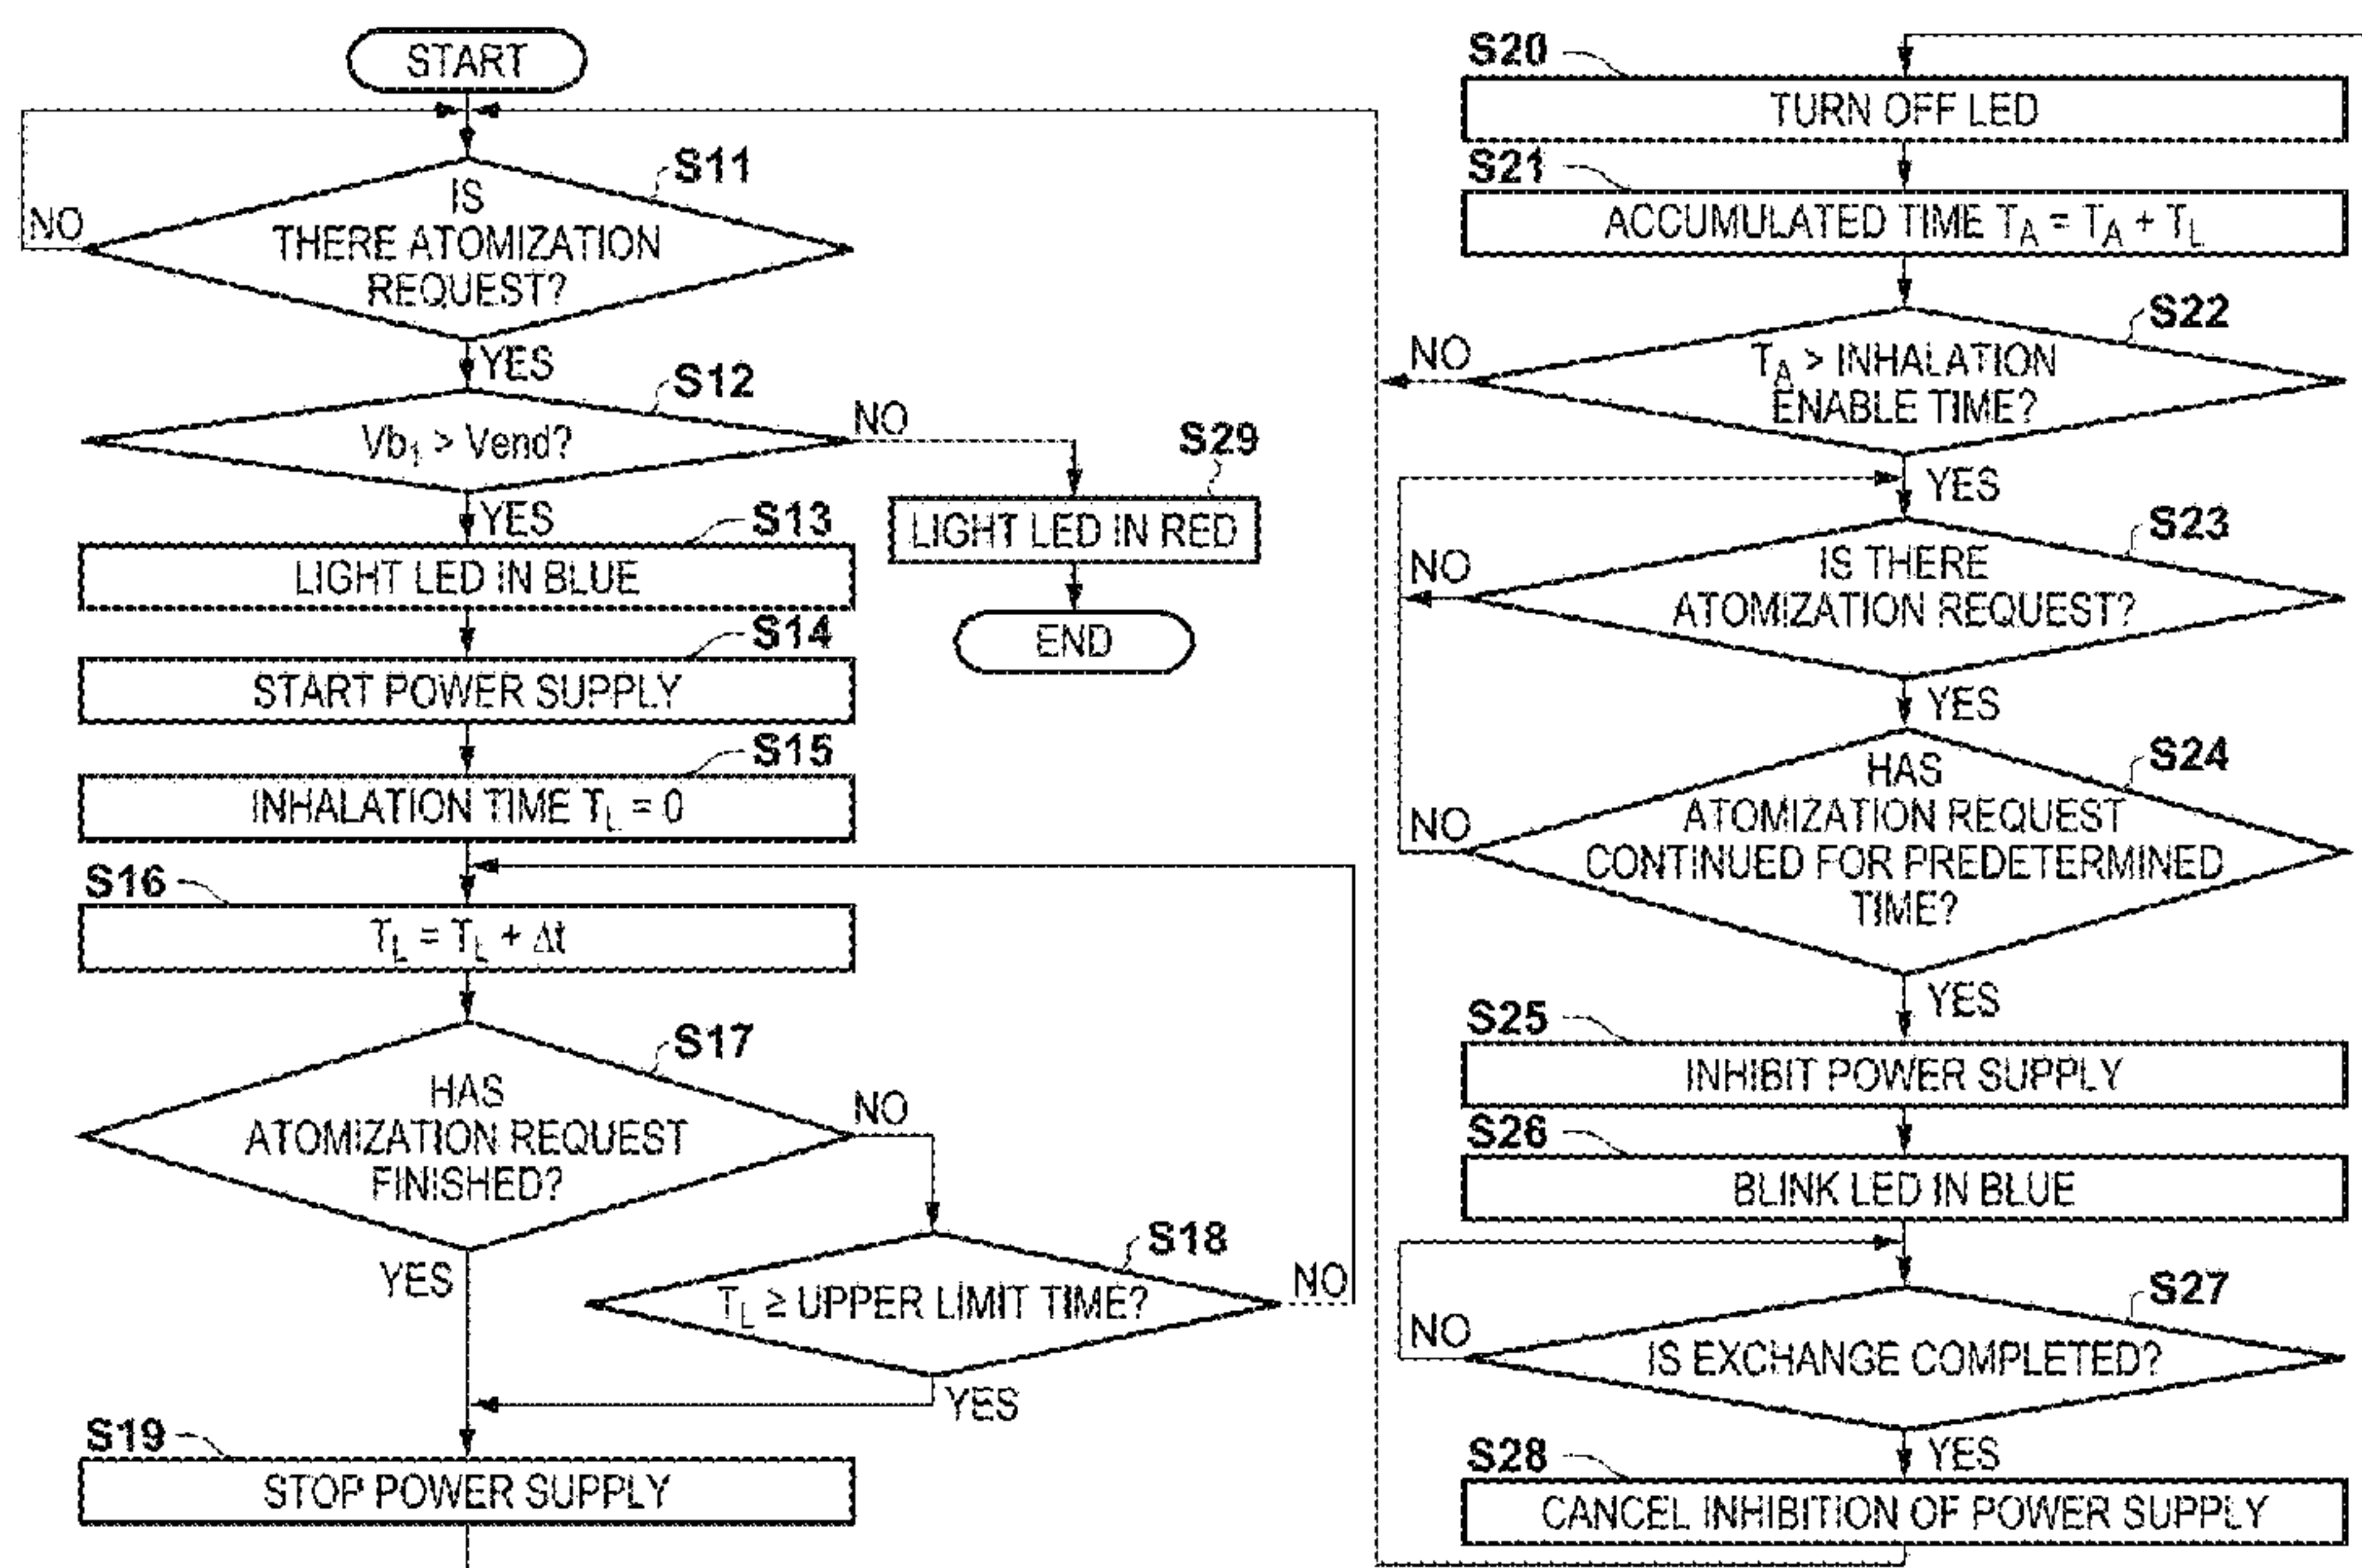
START

S11
IS THERE ATOMIZATION REQUEST?
NO
YES

S12
$Vb_1$ > Vend?
NO
YES

S29
LIGHT LED IN RED

END

S13
LIGHT LED IN BLUE

S14
START POWER SUPPLY

S15
INHALATION TIME $T_L$ = 0

S16
$T_L = T_L + \Delta t$

S17
HAS ATOMIZATION REQUEST FINISHED?
NO
YES

S18
$T_L \geq$ UPPER LIMIT TIME?
NO
YES

S19
STOP POWER SUPPLY

S20
TURN OFF LED

S21
ACCUMULATED TIME $T_A = T_A + T_L$

S22
$T_A$ > INHALATION ENABLE TIME?
NO
YES

S23
IS THERE ATOMIZATION REQUEST?
NO
YES

S24
HAS ATOMIZATION REQUEST CONTINUED FOR PREDETERMINED TIME?
NO
YES

S25
INHIBIT POWER SUPPLY

S26
BLINK LED IN BLUE

S27
IS EXCHANGE COMPLETED?
NO
YES

S28
CANCEL INHIBITION OF POWER SUPPLY